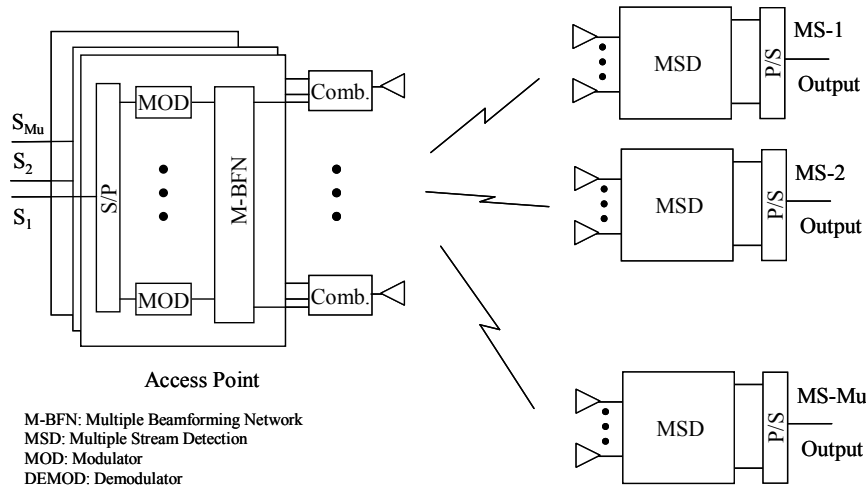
$S_{Mu}$
$S_2$
$S_1$
S/P
MOD
MOD
M-BFN
Comb.
Comb.
Access Point

M-BFN: Multiple Beamforming Network
MSD: Multiple Stream Detection
MOD: Modulator
DEMOD: Demodulator

MSD
P/S
MS-1
Output

MSD
P/S
MS-2
Output

MSD
P/S
MS-Mu
Output